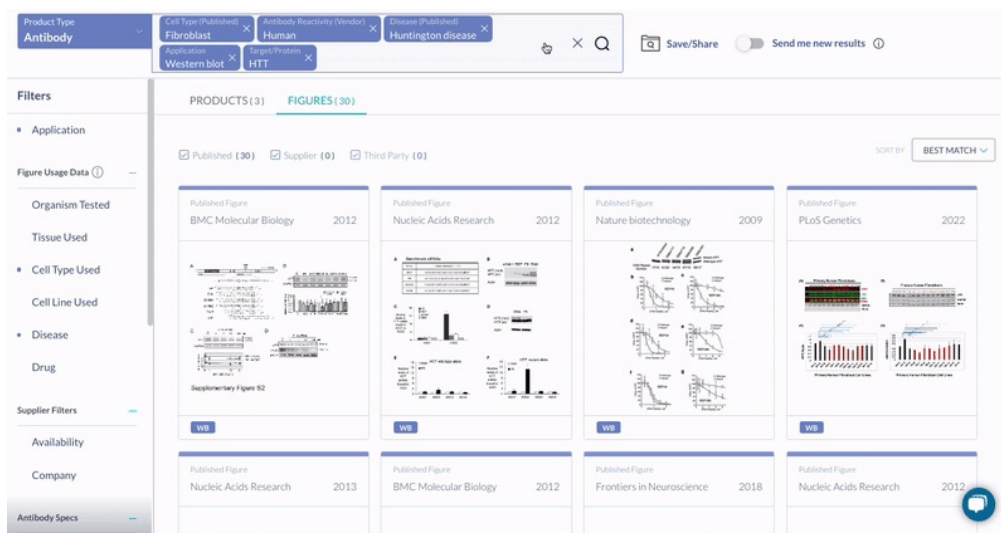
Product Type
Antibody

Cell Type (Published)
Fibroblast ×

Antibody Reactivity (Vendor)
Human ×

Disease (Published)
Huntington disease ×

Application
Western blot ×

Target/Protein
HTT ×

× Q

Save/Share

Send me new results ⓘ

Filters

• Application

Figure Usage Data ⓘ —

Organism Tested

Tissue Used

• Cell Type Used

Cell Line Used

• Disease

Drug

Supplier Filters —

Availability

Company

Antibody Specs —

PRODUCTS (3) FIGURES (30)

☑ Published (30) ☑ Supplier (0) ☑ Third Party (0)

SORT BY BEST MATCH

Published Figure
BMC Molecular Biology 2012

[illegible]
Supplementary Figure S2

WB

Published Figure
Nucleic Acids Research 2012

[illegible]

WB

Published Figure
Nature biotechnology 2009

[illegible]

WB

Published Figure
PLoS Genetics 2022

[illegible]

WB

Published Figure
Nucleic Acids Research 2013

Published Figure
BMC Molecular Biology 2012

Published Figure
Frontiers in Neuroscience 2018

Published Figure
Nucleic Acids Research 2012